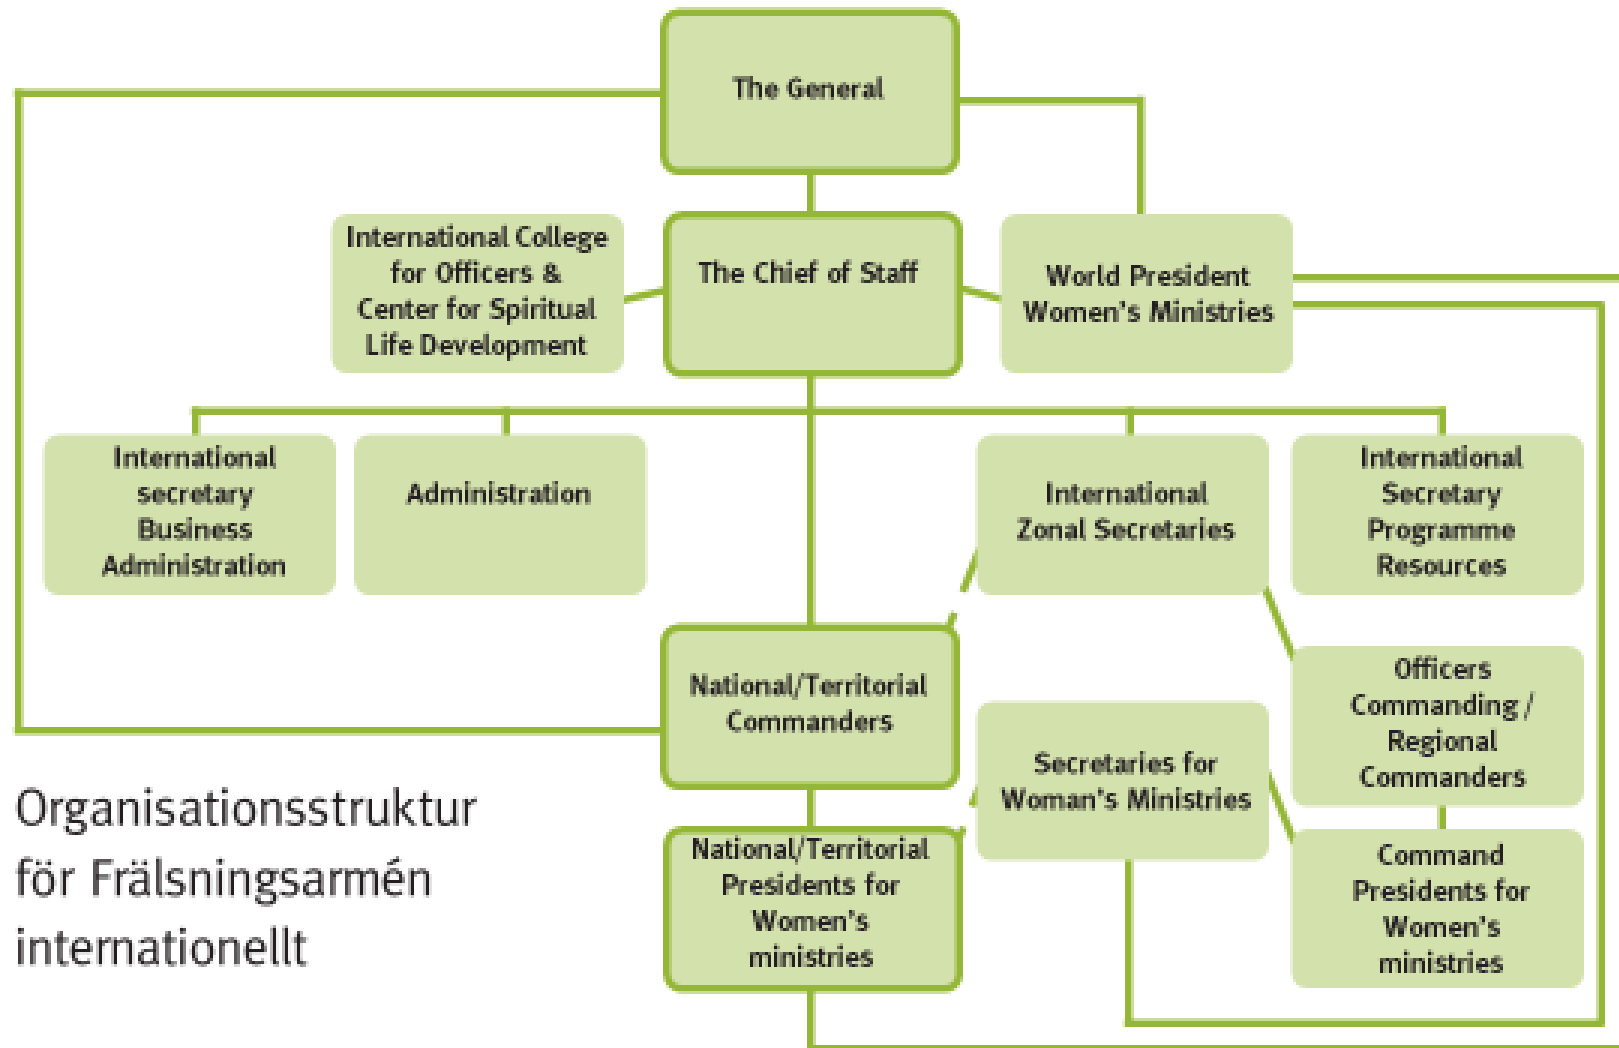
The General

International College for Officers & Center for Spiritual Life Development

The Chief of Staff

World President Women's Ministries

International secretary Business Administration

Administration

International Zonal Secretaries

International Secretary Programme Resources

National/Territorial Commanders

Officers Commanding / Regional Commanders

Secretaries for Woman's Ministries

National/Territorial Presidents for Women's ministries

Command Presidents for Women's ministries

Organisationsstruktur för Frälsningsarmén internationellt